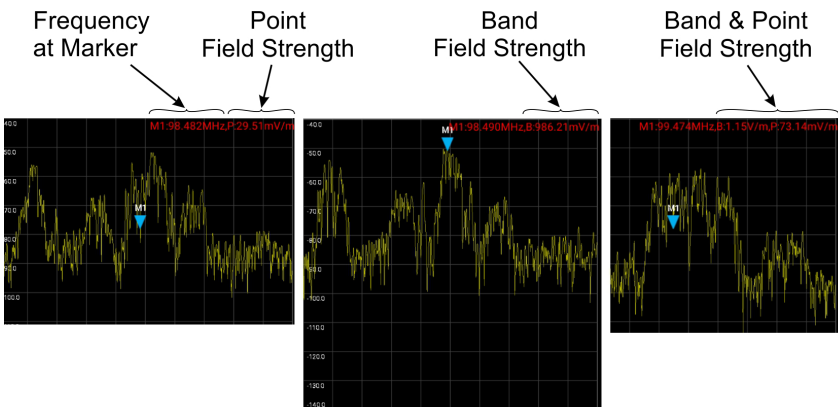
Frequency at Marker

Point Field Strength

Band Field Strength

Band & Point Field Strength

M1:98.482MHz,P:29.51mV/m

-40.0
-50.0
-60.0
-70.0
-80.0
-90.0
-100.0

M1

M1:98.490MHz,B:986.21mV/m

-40.0
-50.0
-60.0
-70.0
-80.0
-90.0
-100.0
-110.0
-120.0
-130.0
-140.0

M1

M1:99.474MHz,B:1.15V/m,P:73.14mV/m

M1